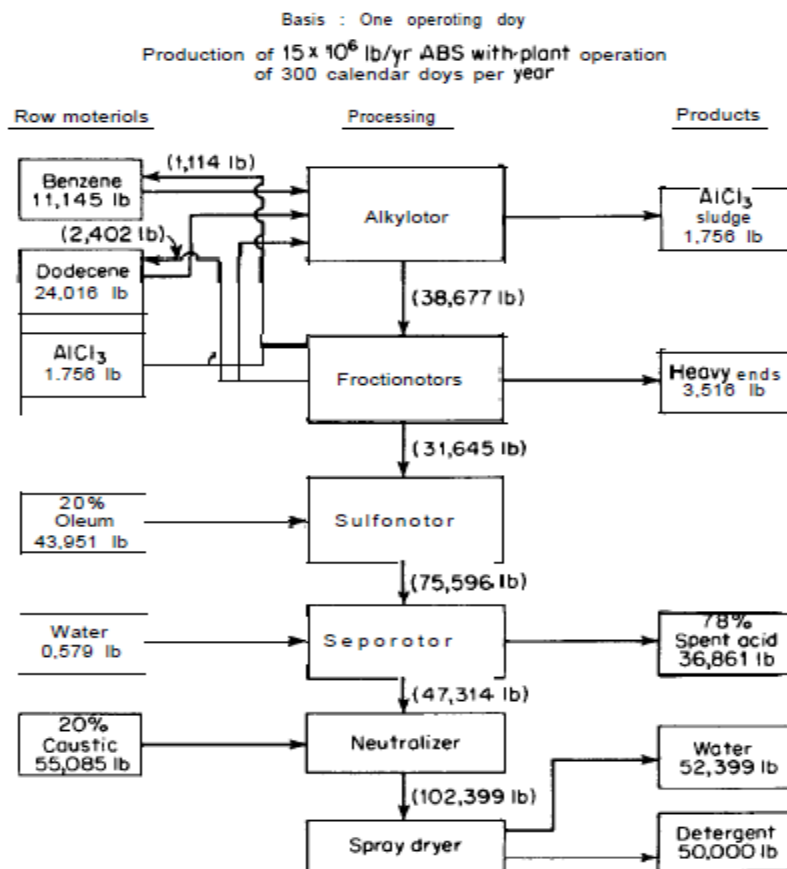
Basis : One operoting doy

Production of $15 \times 10^6$ lb/yr ABS with plant operation of 300 calendar doys per year

Row moteriols

Processing

Products

(1,114 lb)

Benzene 11,145 lb

(2,402 lb)

Dodecene 24,016 lb

$AlCl_3$ 1,756 lb

Alkylotor

$AlCl_3$ sludge 1,756 lb

(38,677 lb)

Froctionotors

Heavy ends 3,516 lb

(31,645 lb)

20% Oleum 43,951 lb

Sulfonotor

(75,596 lb)

Water 0,579 lb

Seporotor

78% Spent acid 36,861 lb

(47,314 lb)

20% Caustic 55,085 lb

Neutralizer

(102,399 lb)

Water 52,399 lb

Spray dryer

Detergent 50,000 lb